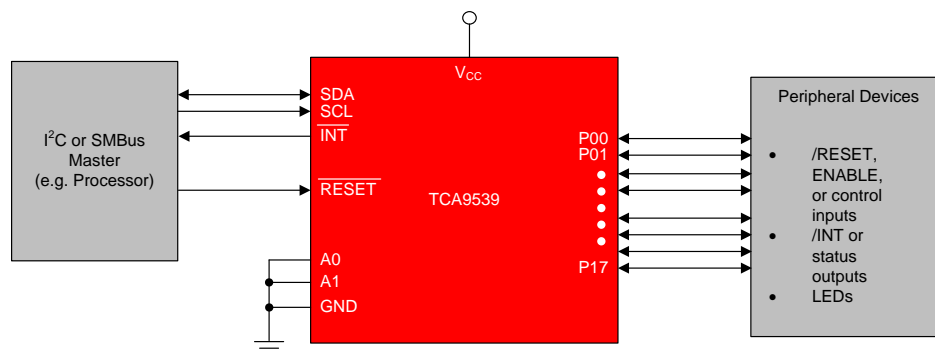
$V_{CC}$

$I^2C$ or SMBus Master (e.g. Processor)

SDA
SCL
$\overline{INT}$
$\overline{RESET}$
TCA9539
A0
A1
GND

P00
P01
P17

Peripheral Devices

• /RESET, ENABLE, or control inputs
• /INT or status outputs
• LEDs